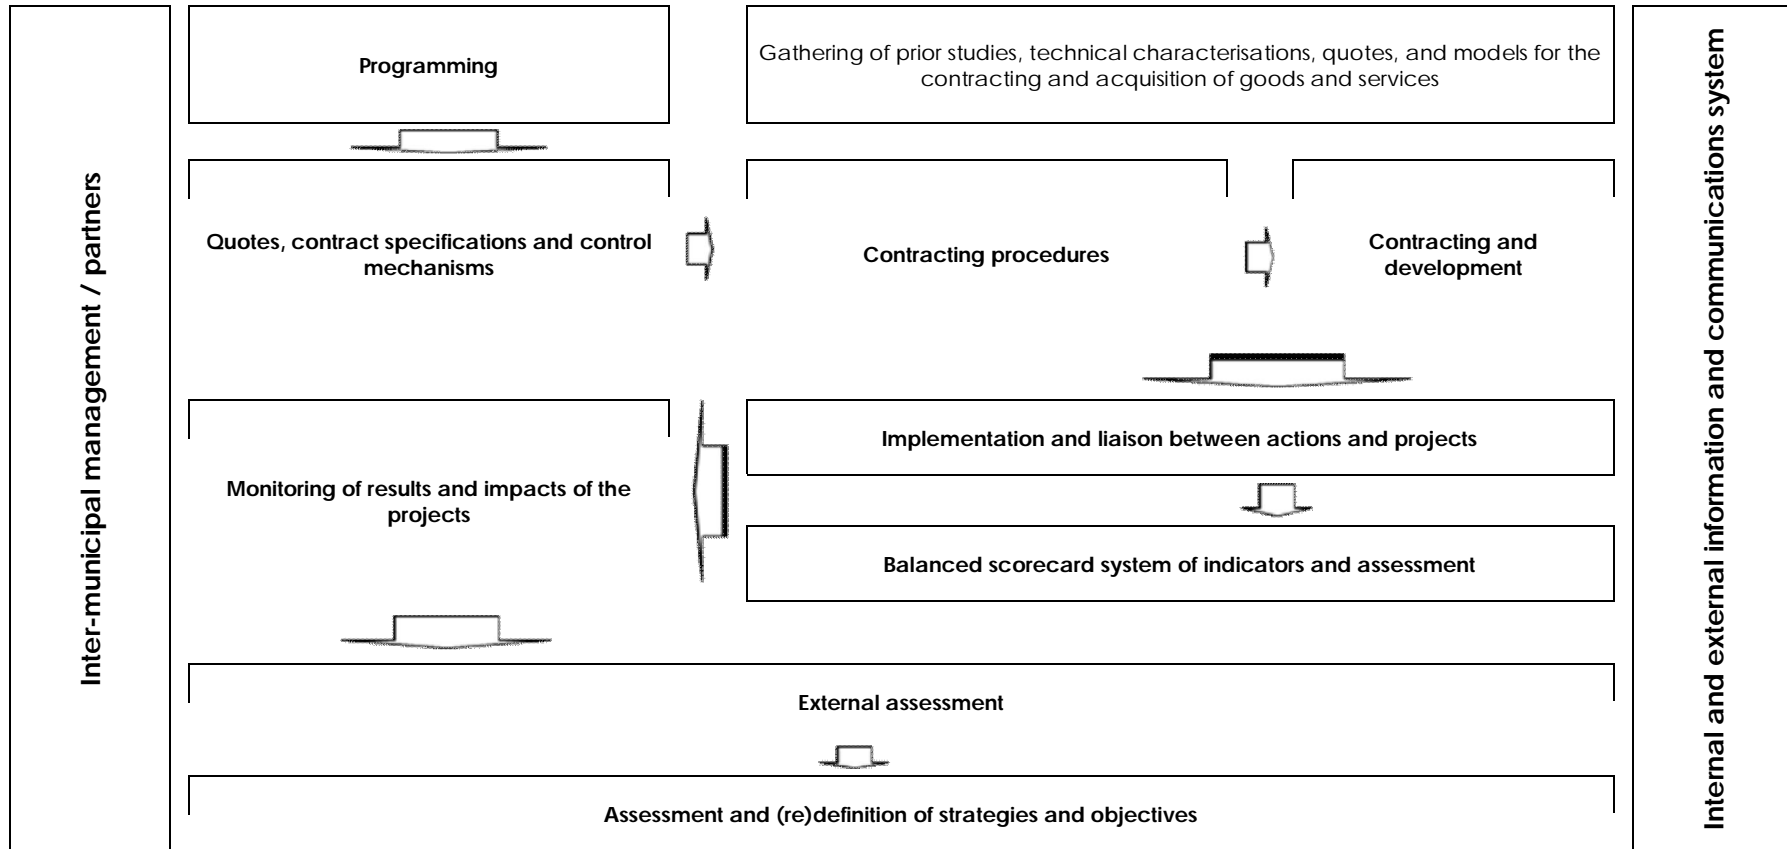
Inter-municipal management / partners

Programming

Gathering of prior studies, technical characterisations, quotes, and models for the contracting and acquisition of goods and services

Quotes, contract specifications and control mechanisms

Contracting procedures

Contracting and development

Implementation and liaison between actions and projects

Monitoring of results and impacts of the projects

Balanced scorecard system of indicators and assessment

External assessment

Assessment and (re)definition of strategies and objectives

Internal and external information and communications system